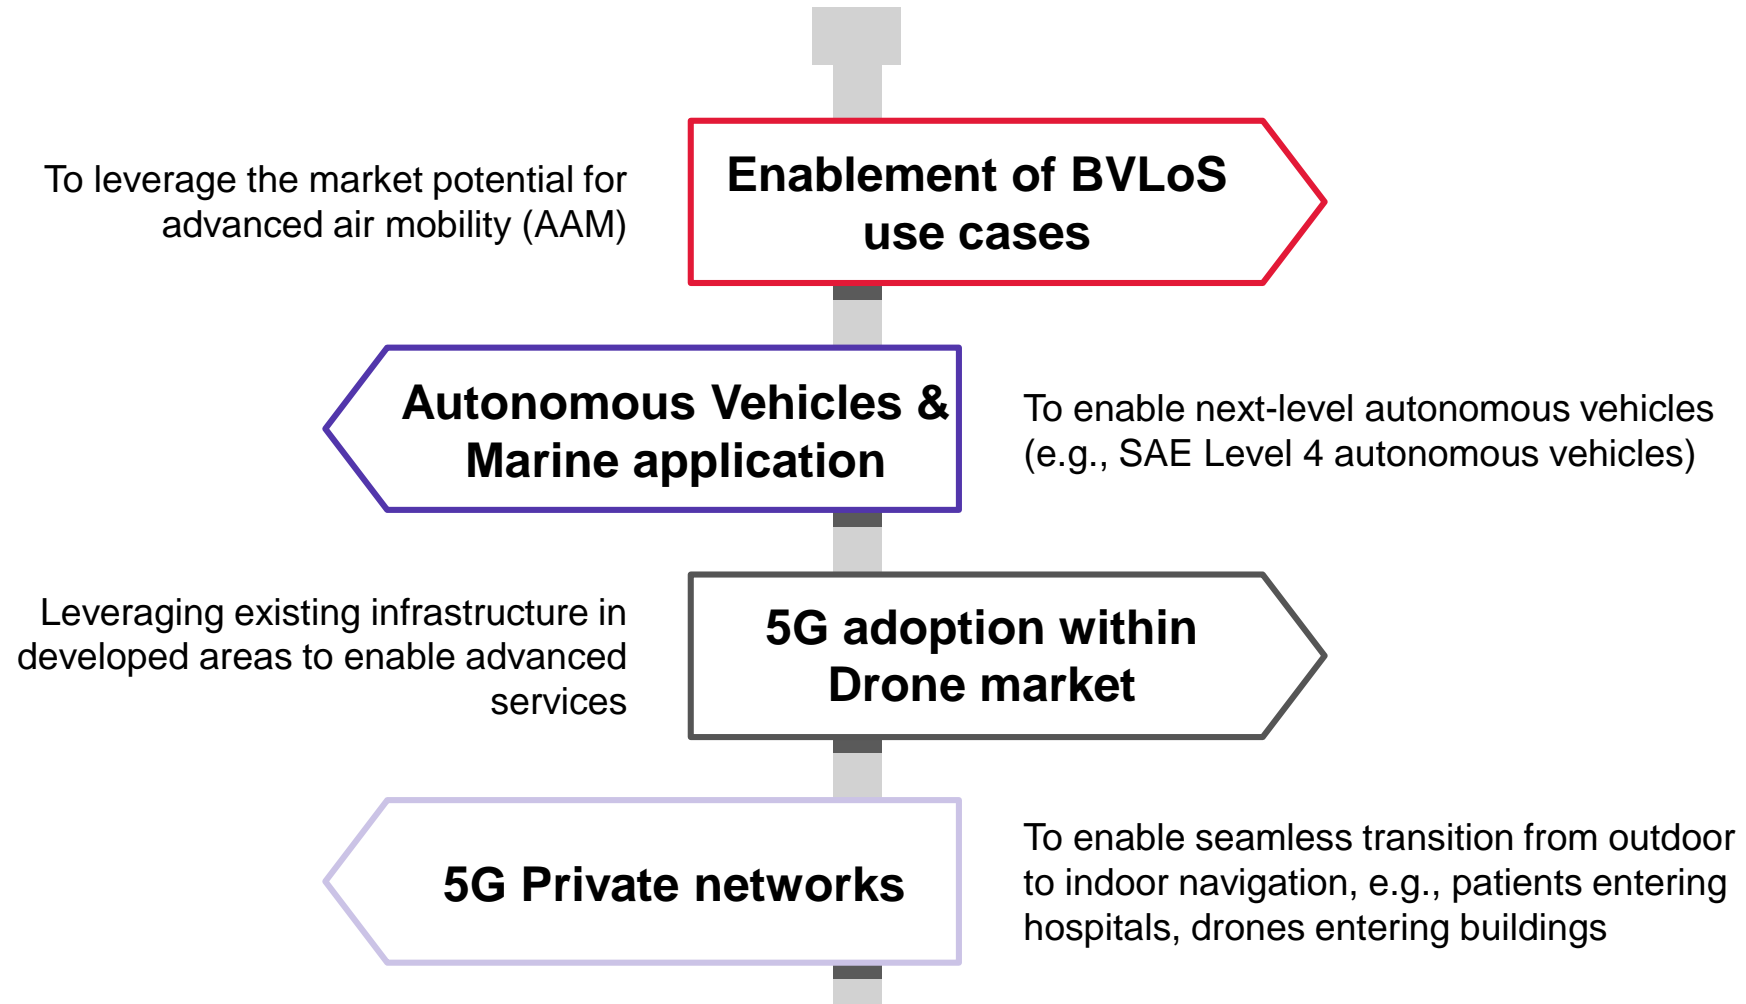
To leverage the market potential for advanced air mobility (AAM)

Enablement of BVLoS use cases

Autonomous Vehicles & Marine application

To enable next-level autonomous vehicles (e.g., SAE Level 4 autonomous vehicles)

Leveraging existing infrastructure in developed areas to enable advanced services

5G adoption within Drone market

5G Private networks

To enable seamless transition from outdoor to indoor navigation, e.g., patients entering hospitals, drones entering buildings